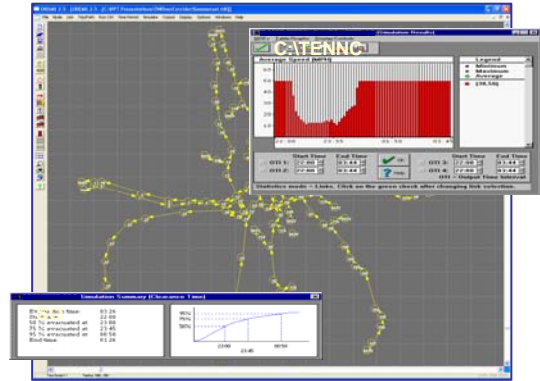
C:\TENNC

Simulation Results

Average Speed [MPH]

Legend
Minimum
Maximum
Average

22:00
23:55
01:50

Start Time
End Time
OTI 1: 22:00 01:44
OTI 2: 22:00 01:44
OK
Help
Start Time
End Time
OTI 3: 22:00 01:44
OTI 4: 22:00 01:44
OTI - Output Time Interval

Statistics mode - Links. Click on the green check after changing link selection.

Simulation Summary (Clearance Time)

50 % evacuated at 23:08
75 % evacuated at 23:45
95 % evacuated at 00:58
End time 01:26

95%
75%
50%
23:08
23:45
00:58